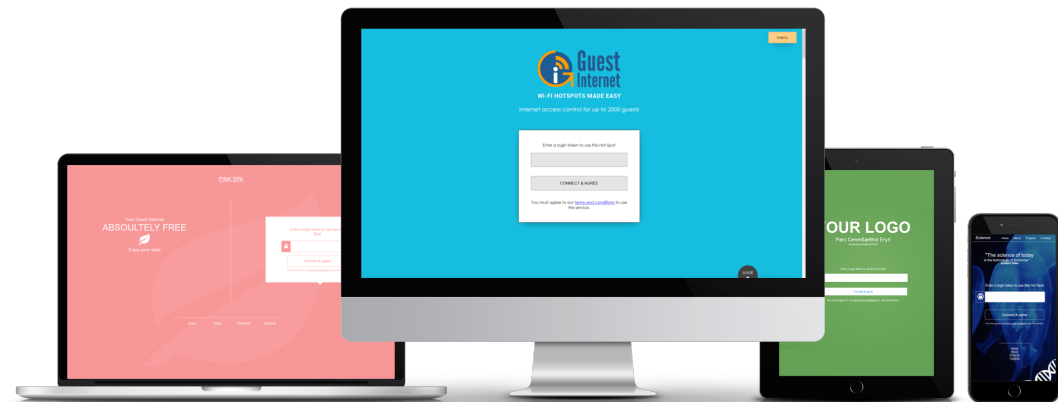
menu

Guest Internet

WI-FI HOTSPOTS MADE EASY

Internet access control for up to 2000 guests.

Enter a login token to use this Hot Spot

CONNECT & AGREE

You must agree to our terms and conditions to use this service.

scroll

PINK SPA

Your Guest Internet

ABSOULTELY FREE

Enjoy your stay!

Enter a login token to use this Hot Spot

Connect & agree

YOUR LOGO

Parc Cenedlaethol Eryri

Enter a login token to use this Hot Spot

Connect & agree

Science

"The science of today is the technology of tomorrow"

Enter a login token to use this Hot Spot

Connect & agree